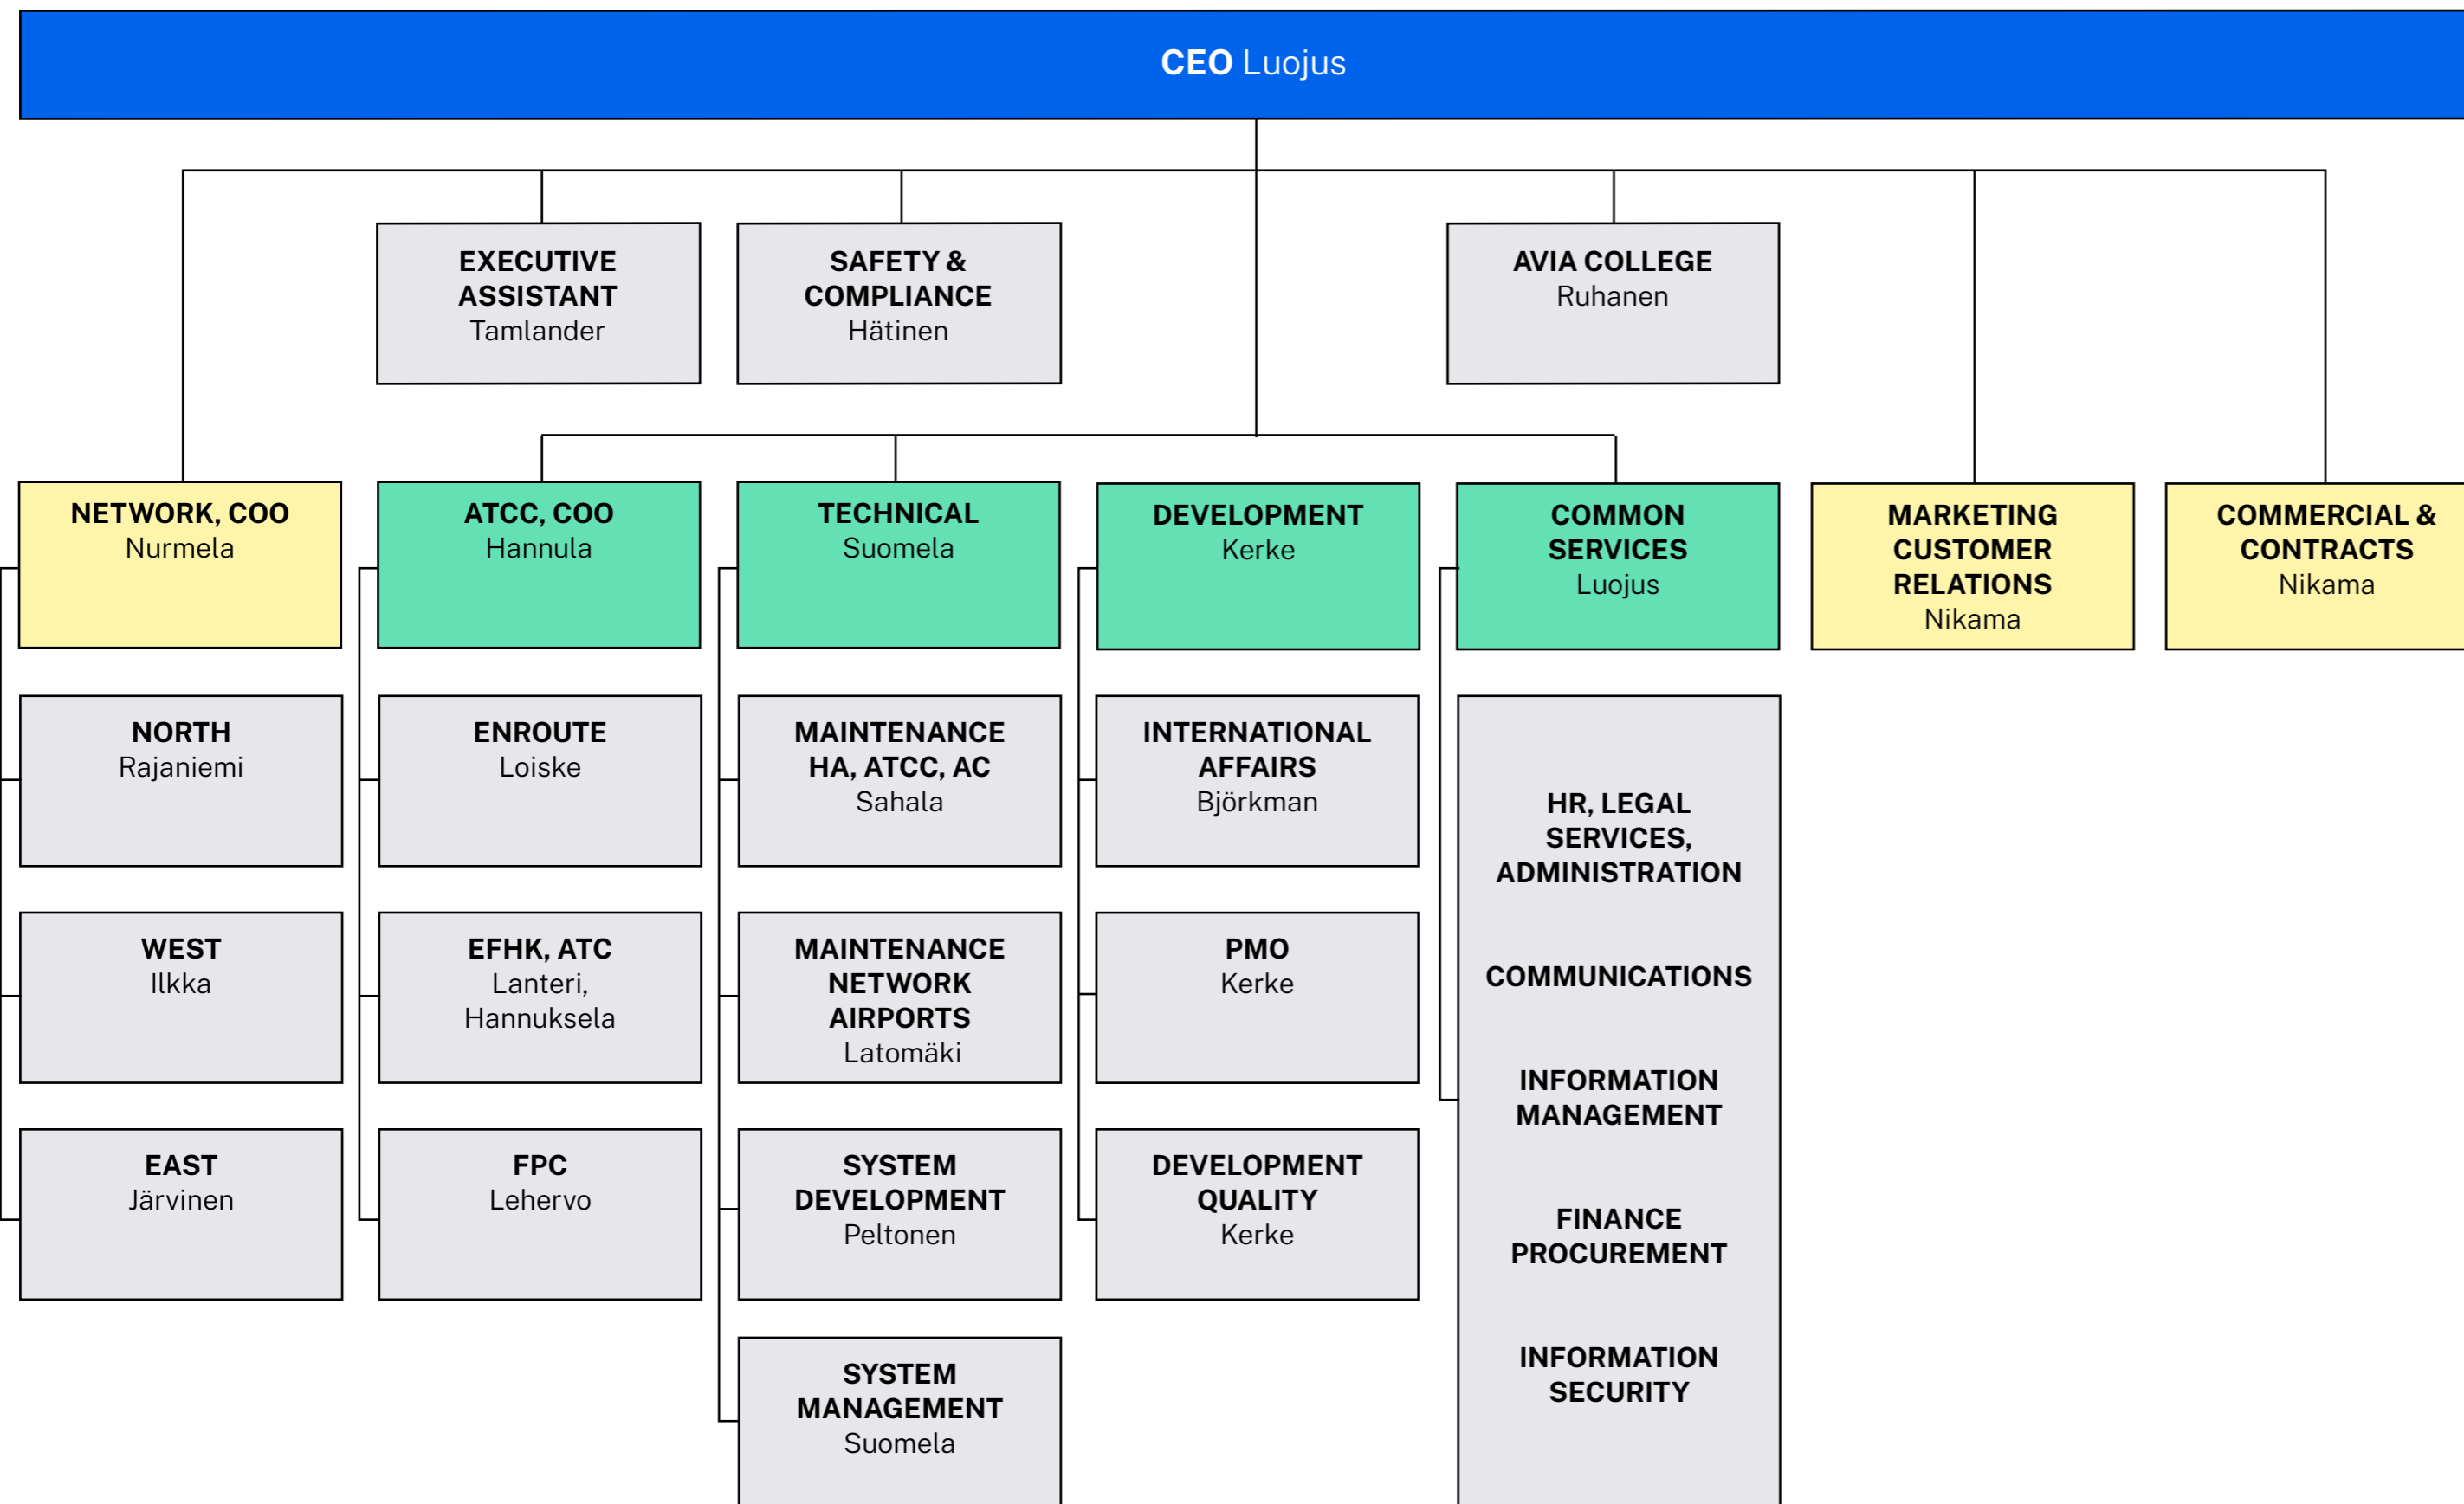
CEO Luojus

EXECUTIVE ASSISTANT
Tamlander

SAFETY & COMPLIANCE
Hätinen

AVIA COLLEGE
Ruhanen

NETWORK, COO
Nurmela

ATCC, COO
Hannula

TECHNICAL
Suomela

DEVELOPMENT
Kerke

COMMON SERVICES
Luojus

MARKETING CUSTOMER RELATIONS
Nikama

COMMERCIAL & CONTRACTS
Nikama

NORTH
Rajaniemi

WEST
Ilkka

EAST
Järvinen

ENROUTE
Loiske

EFHK, ATC
Lanteri, Hannuksela

FPC
Lehervo

MAINTENANCE HA, ATCC, AC
Sahala

MAINTENANCE NETWORK AIRPORTS
Latomäki

SYSTEM DEVELOPMENT
Peltonen

SYSTEM MANAGEMENT
Suomela

INTERNATIONAL AFFAIRS
Björkman

PMO
Kerke

DEVELOPMENT QUALITY
Kerke

HR, LEGAL SERVICES, ADMINISTRATION

COMMUNICATIONS

INFORMATION MANAGEMENT

FINANCE PROCUREMENT

INFORMATION SECURITY